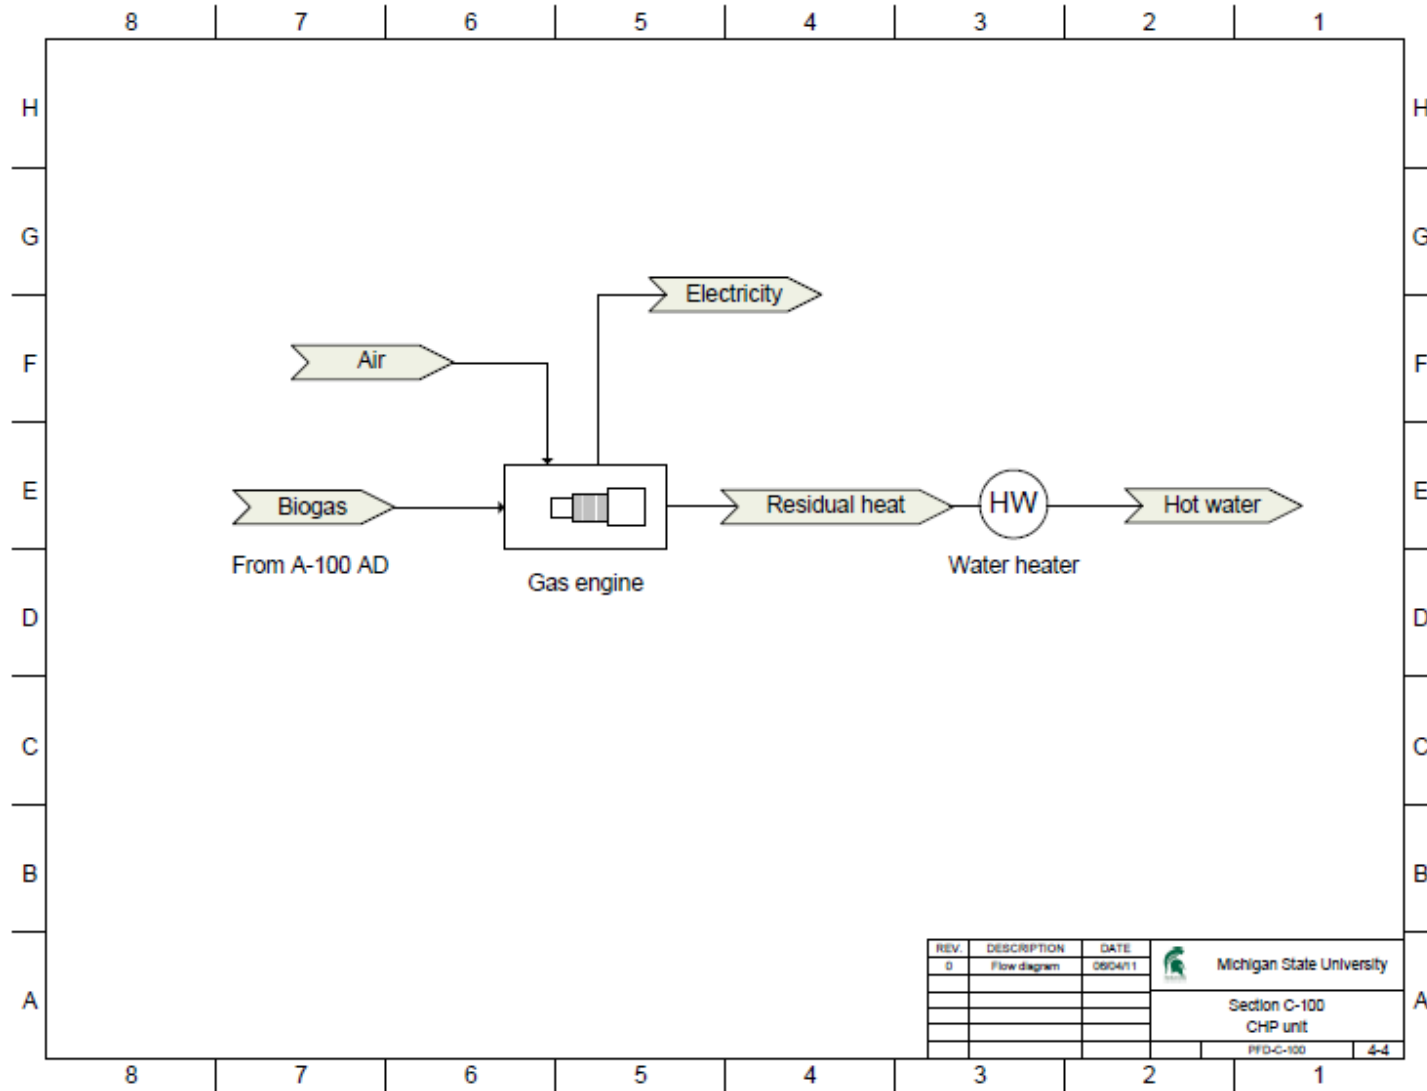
8 7 6 5 4 3 2 1

H
G
F
E
D
C
B
A

Electricity

Air

Biogas

From A-100 AD

Gas engine

Residual heat

HW

Water heater

Hot water

| REV. | DESCRIPTION | DATE |
|---|---|---|
| 0 | Flow diagram | 08/04/11 |

Michigan State University

Section C-100
CHP unit

PFD-C-100 4-4

H
G
F
E
D
C
B
A

8 7 6 5 4 3 2 1